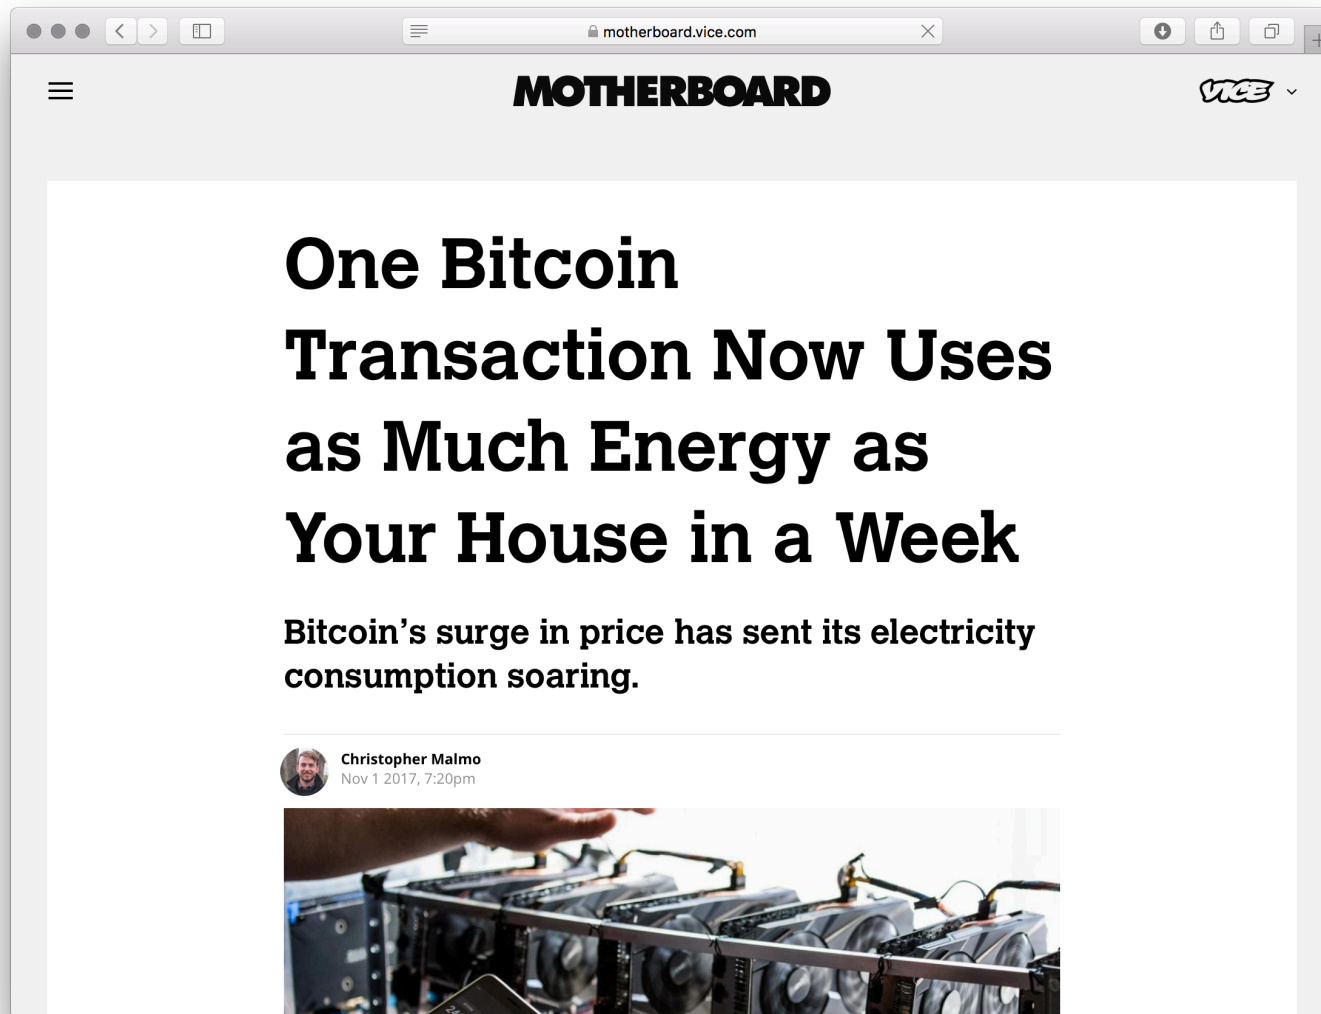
motherboard.vice.com

MOTHERBOARD

VICE

One Bitcoin Transaction Now Uses as Much Energy as Your House in a Week

Bitcoin's surge in price has sent its electricity consumption soaring.

Christopher Malmo
Nov 1 2017, 7:20pm